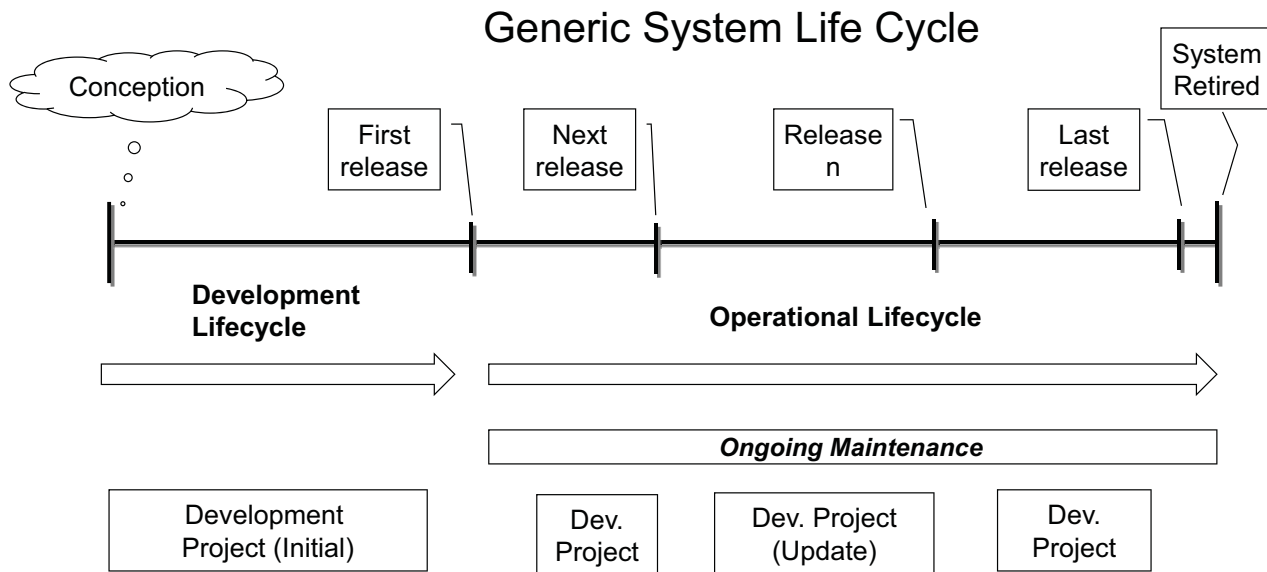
Generic System Life Cycle

Conception

First release

Next release

Release n

Last release

System Retired

Development Lifecycle

Operational Lifecycle

Ongoing Maintenance

Development Project (Initial)

Dev. Project

Dev. Project (Update)

Dev. Project